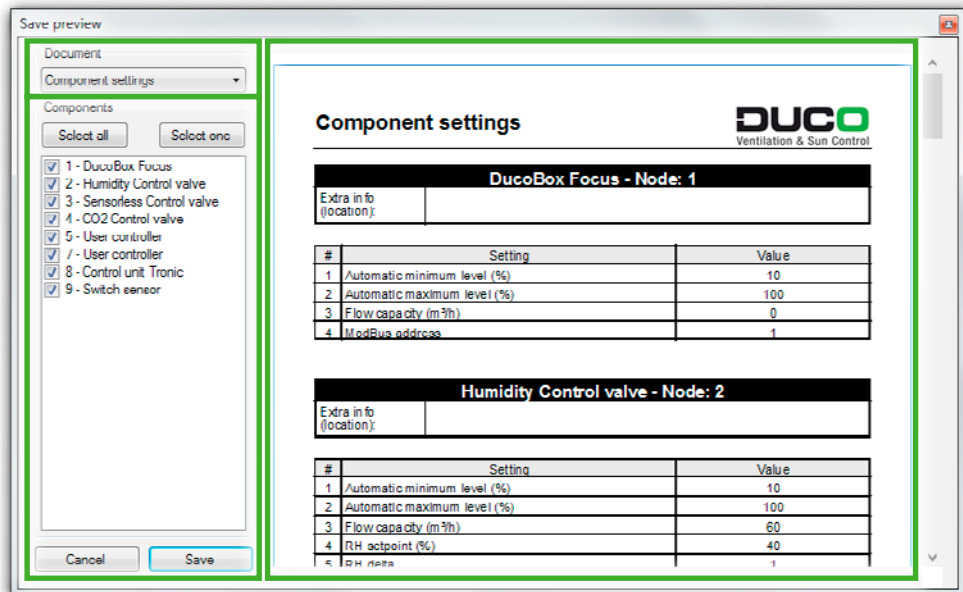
Save preview

Document
Component settings

Components
Select all
Select one

1 - DucoBox Focus
2 - Humidity Control valve
3 - Sensorless Control valve
4 - CO2 Control valve
5 - User controller
7 - User controller
8 - Control unit Tronic
9 - Switch sensor

Cancel
Save

Component settings

DUCO
Ventilation & Sun Control

| DucoBox Focus - Node: 1 | |
|---|---|
| Extra info (location): | |

| # | Setting | Value |
|---|---|---|
| 1 | Automatic minimum level (%) | 10 |
| 2 | Automatic maximum level (%) | 100 |
| 3 | Flow capacity ($m^3/h$) | 0 |
| 4 | ModBus address | 1 |

| Humidity Control valve - Node: 2 | |
|---|---|
| Extra info (location): | |

| # | Setting | Value |
|---|---|---|
| 1 | Automatic minimum level (%) | 10 |
| 2 | Automatic maximum level (%) | 100 |
| 3 | Flow capacity ($m^3/h$) | 60 |
| 4 | RH setpoint (%) | 40 |
| 5 | RH delta | 1 |